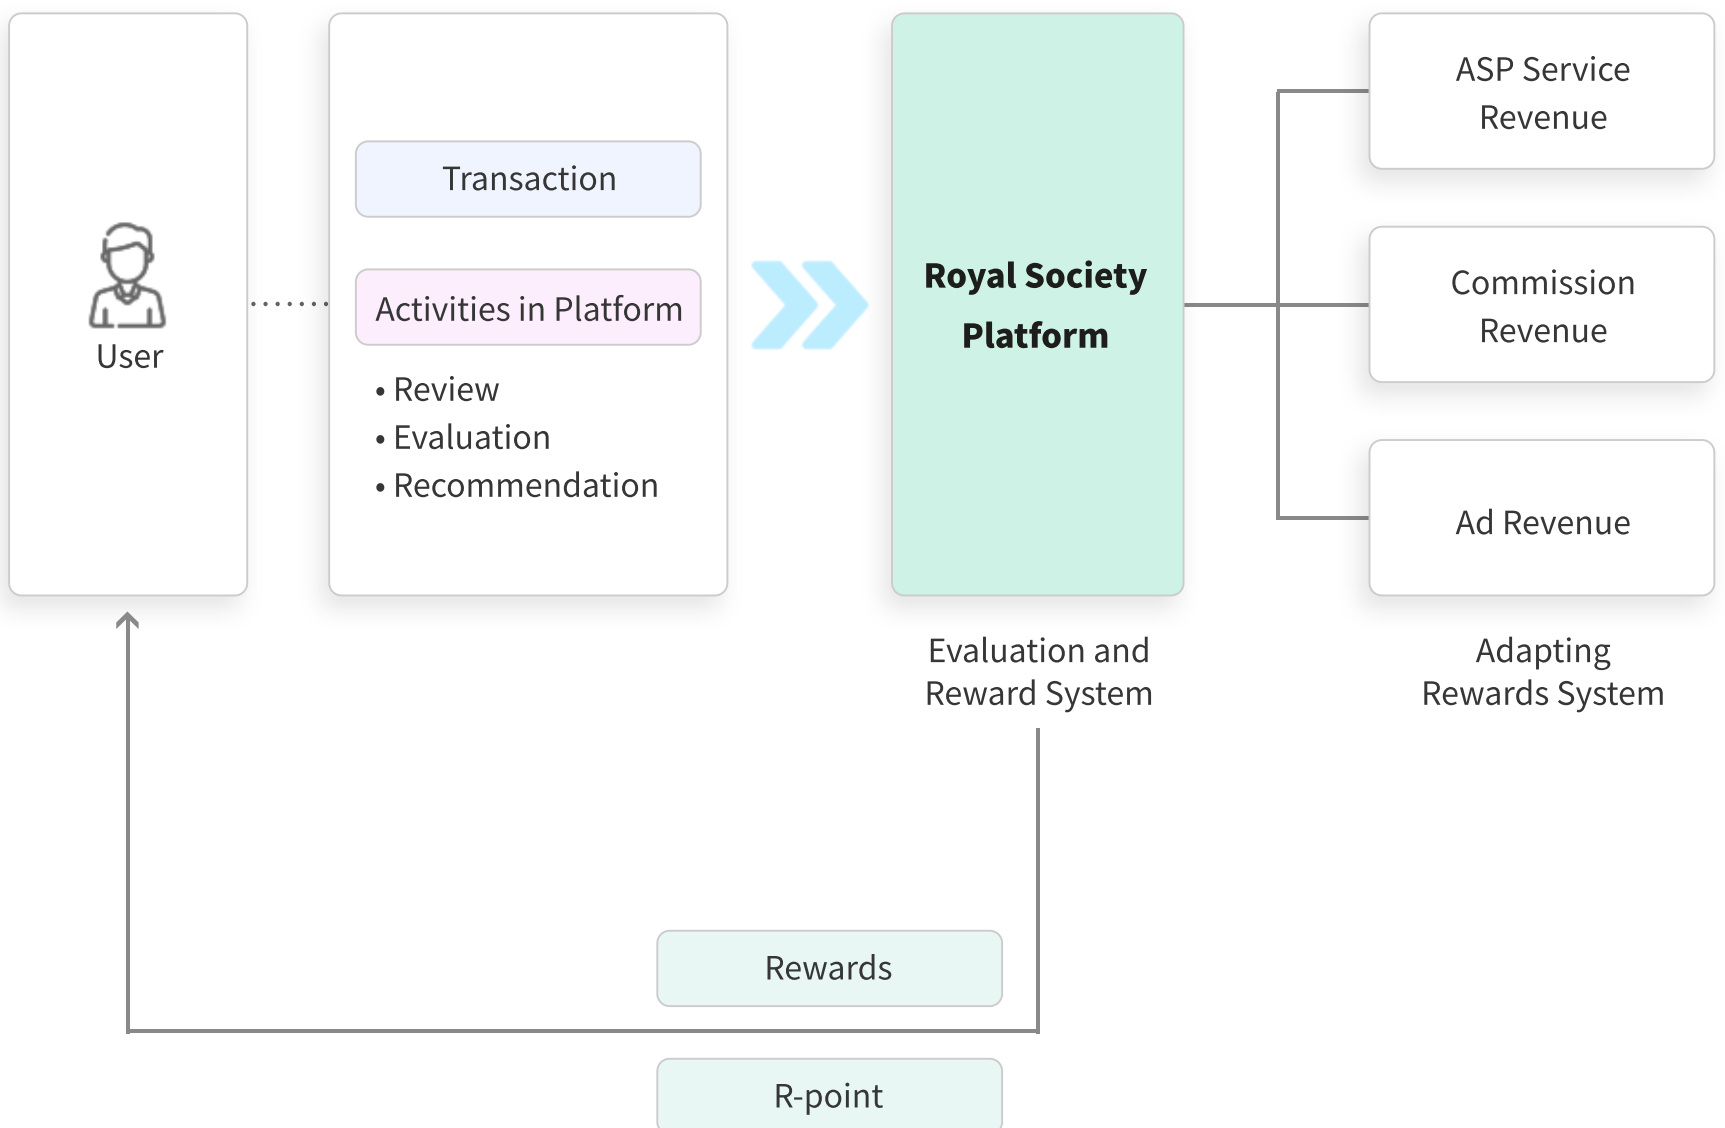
User

Transaction

Activities in Platform

• Review
• Evaluation
• Recommendation

Royal Society Platform

Evaluation and Reward System

ASP Service Revenue

Commission Revenue

Ad Revenue

Adapting Rewards System

Rewards

R-point